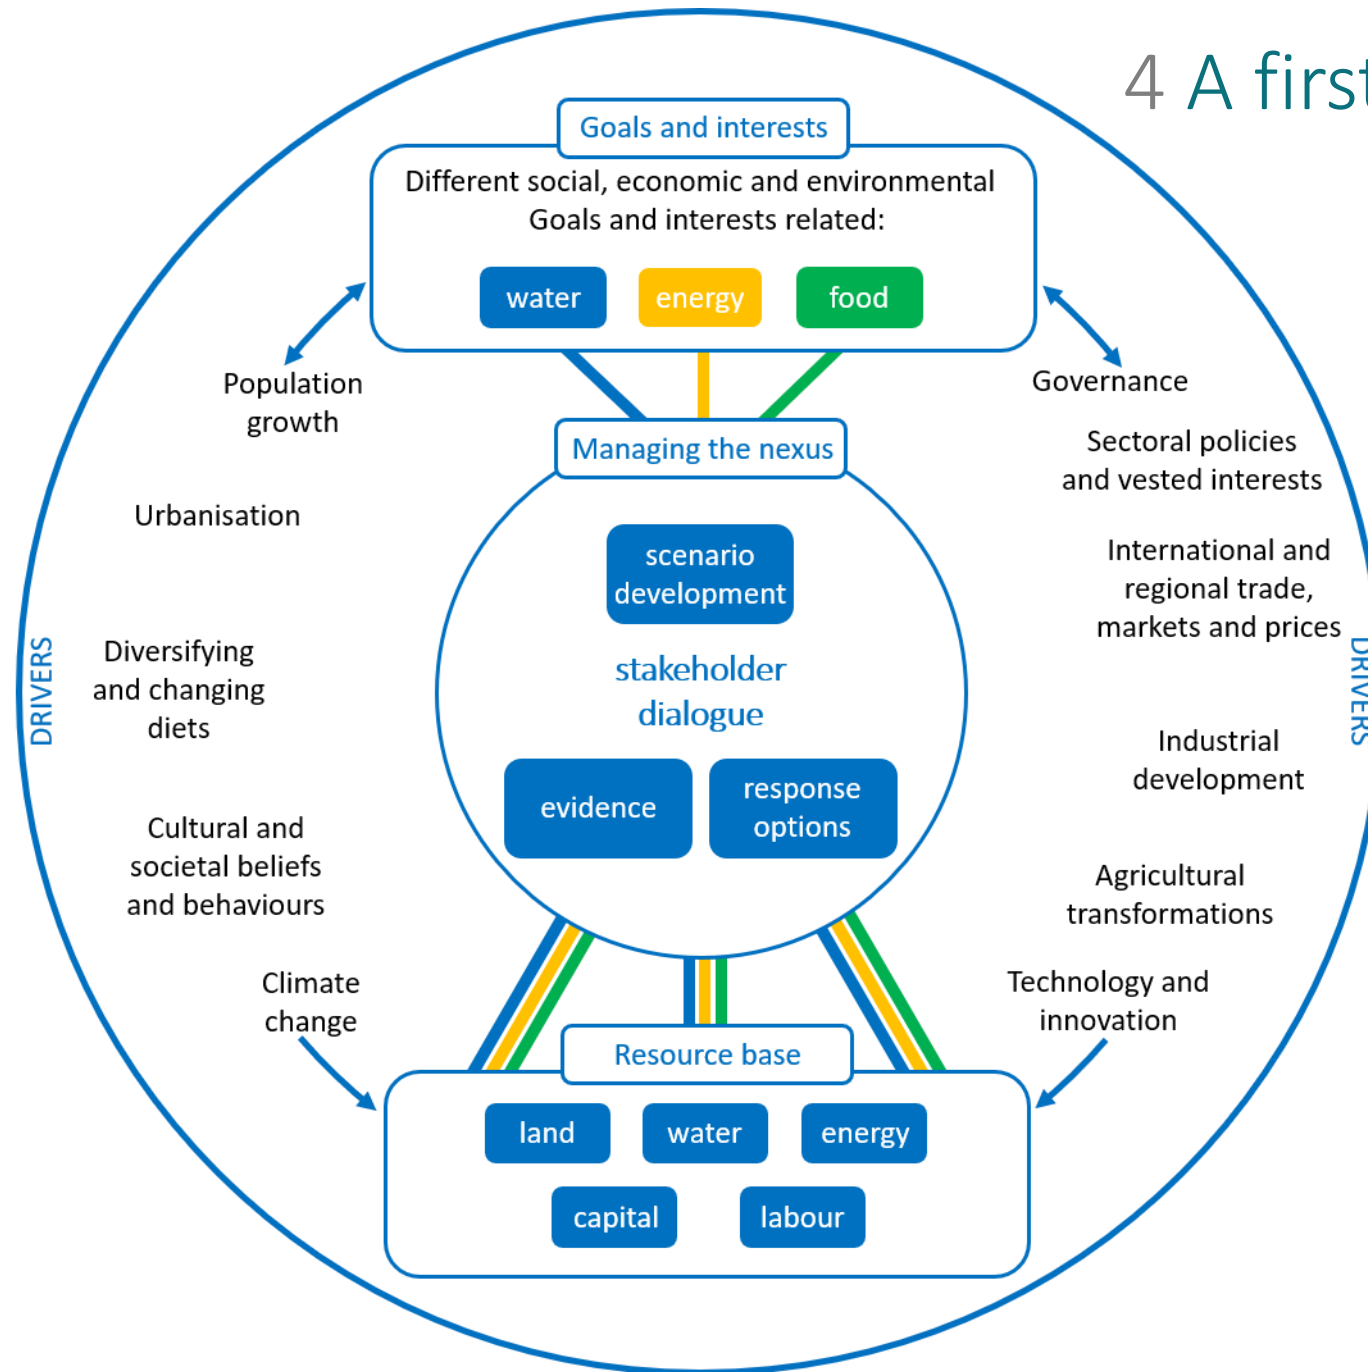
4 A first

Goals and interests

Different social, economic and environmental Goals and interests related:

water

energy

food

Population growth

Urbanisation

Diversifying and changing diets

Cultural and societal beliefs and behaviours

Climate change

DRIVERS

Governance

Sectoral policies and vested interests

International and regional trade, markets and prices

Industrial development

Agricultural transformations

Technology and innovation

DRIVERS

Managing the nexus

scenario development

stakeholder dialogue

evidence

response options

Resource base

land

water

energy

capital

labour